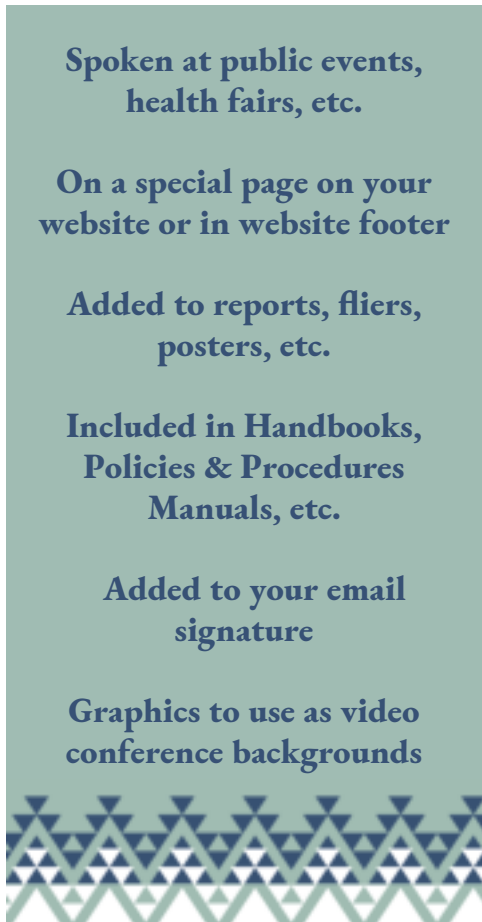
Spoken at public events, health fairs, etc.

On a special page on your website or in website footer

Added to reports, fliers, posters, etc.

Included in Handbooks, Policies & Procedures Manuals, etc.

Added to your email signature

Graphics to use as video conference backgrounds